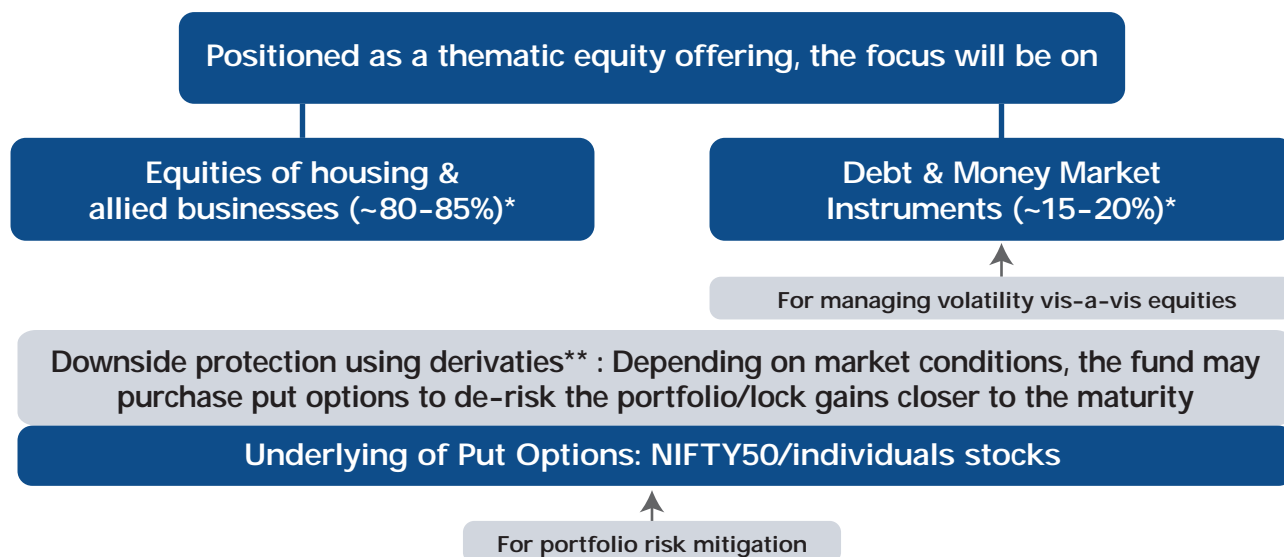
Positioned as a thematic equity offering, the focus will be on

Equities of housing & allied businesses (~80-85%)*

Debt & Money Market Instruments (~15-20%)*

For managing volatility vis-a-vis equities

Downside protection using derivaties** : Depending on market conditions, the fund may purchase put options to de-risk the portfolio/lock gains closer to the maturity

Underlying of Put Options: NIFTY50/individuals stocks

For portfolio risk mitigation